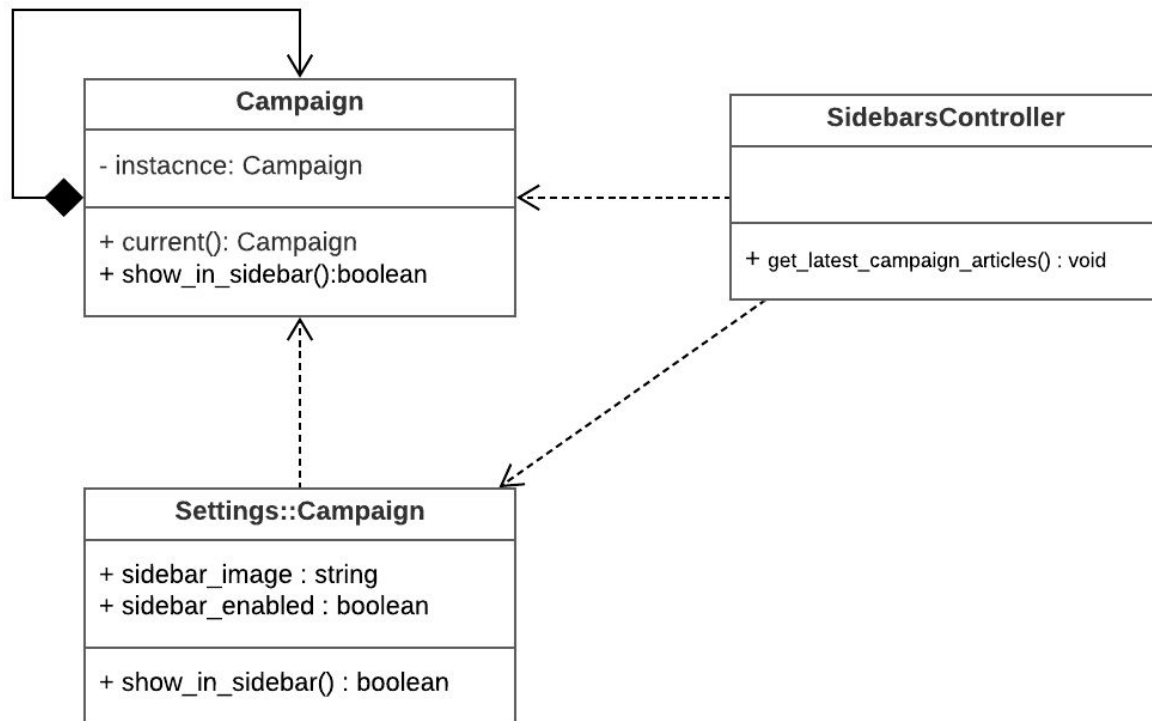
Campaign

- instacnce: Campaign

+ current(): Campaign
+ show_in_sidebar():boolean

SidebarsController

+ get_latest_campaign_articles() : void

Settings::Campaign

+ sidebar_image : string
+ sidebar_enabled : boolean

+ show_in_sidebar() : boolean